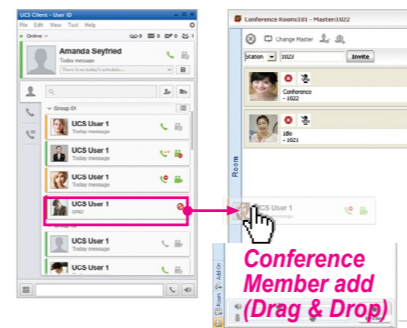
UCS Client - User ID
File Edit View Tool Help
Online
Amanda Seyfried
There is no today's schedule
Group 01
UCS User 1
Today message
UCS User 1
Today message
UCS User 1
Today message
UCS User 1
Today message
UCS User 1
away
UCS User 1
Today message
UCS User 1
Today message

Conference Room101 - Master:1022
Change Master
Station 1023 Invite
Conference
- 1022
Idle
- 1021
Room
UCS User 1
Room Add on

Conference Member add (Drag & Drop)